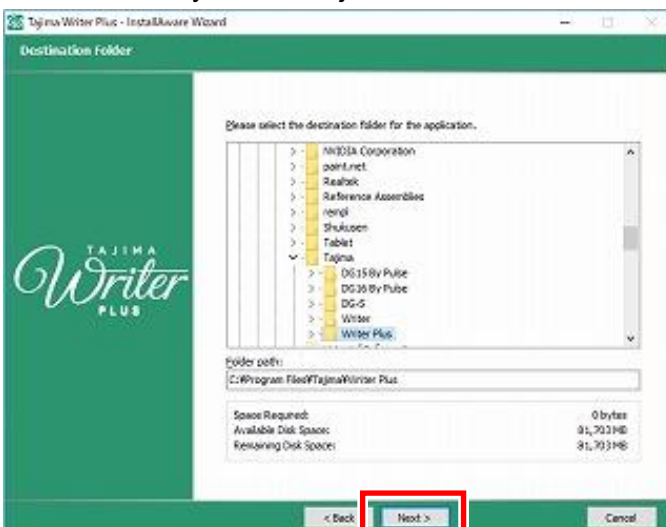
Tajima Writer Plus - InstallAware Wizard

Destination Folder

TAJIMA
Writer
PLUS

Please select the destination folder for the application.

NVIDIA Corporation
paint.net
Realtek
Reference Assemblies
rengl
Shukusen
Tablet
Tajima
DG15 By Pulse
DG16 By Pulse
DG-S
Writer
Writer Plus

Folder path:
C:¥Program Files¥Tajima¥Writer Plus

Space Required: 0 bytes
Available Disk Space: 81,703 MB
Remaining Disk Space: 81,703 MB

< Back
Next >
Cancel